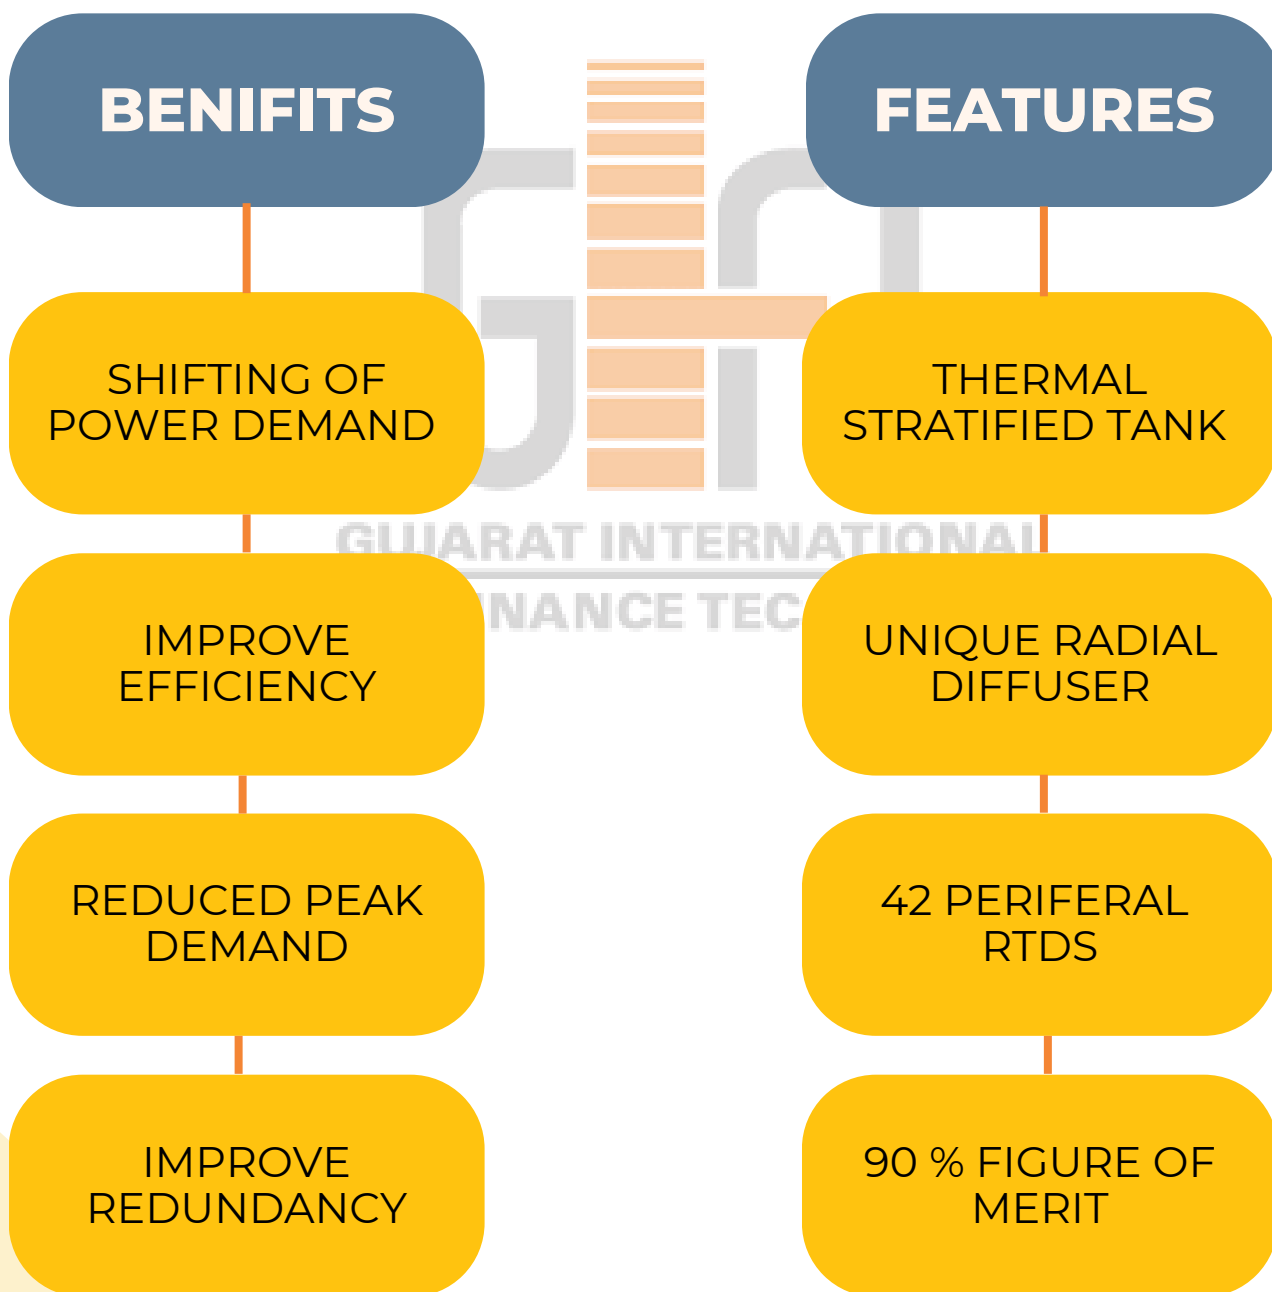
BENIFITS

SHIFTING OF POWER DEMAND

IMPROVE EFFICIENCY

REDUCED PEAK DEMAND

IMPROVE REDUNDANCY

FEATURES

THERMAL STRATIFIED TANK

UNIQUE RADIAL DIFFUSER

42 PERIFERAL RTDS

90 % FIGURE OF MERIT

GUJARAT INTERNATIONAL
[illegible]NANCE TEC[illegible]